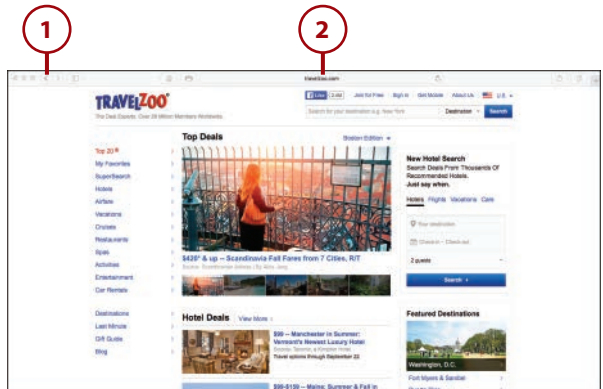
1

2

travelzoo.com

TRAVELZOO®

The Deal Experts. Over 28 Million Members Worldwide.

Like 1.4M

Join for Free

Sign in

Get Mobile

About Us

U.S.

Search for your destination (e.g. New York)

Destination

Search

Top Deals

Boston Edition

Top 20®

My Favorites

SuperSearch

Hotels

Airfare

Vacations

Cruises

Restaurants

Spas

Activities

Entertainment

Car Rentals

Destinations

Last Minute

Gift Guide

Blog

$426* & up – Scandinavia Fall Fares from 7 Cities, R/T

Source: Scandinavian Airlines | By Alex, Jang

New Hotel Search

Search Deals From Thousands Of Recommended Hotels.

Just say when.

Hotels

Flights

Vacations

Cars

Your destination

Check-in – Check-out

2 guests

Search

Hotel Deals

View More

$99 – Manchester in Summer: Vermont's Relaxed Luxury Hotel

Source: Taconic, a Kimpton Hotel

Travel options through September 22

Featured Destinations

Washington, D.C.

Fort Myers & Sanibel

$89-$139 – Maine: Summer & Fall in

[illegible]